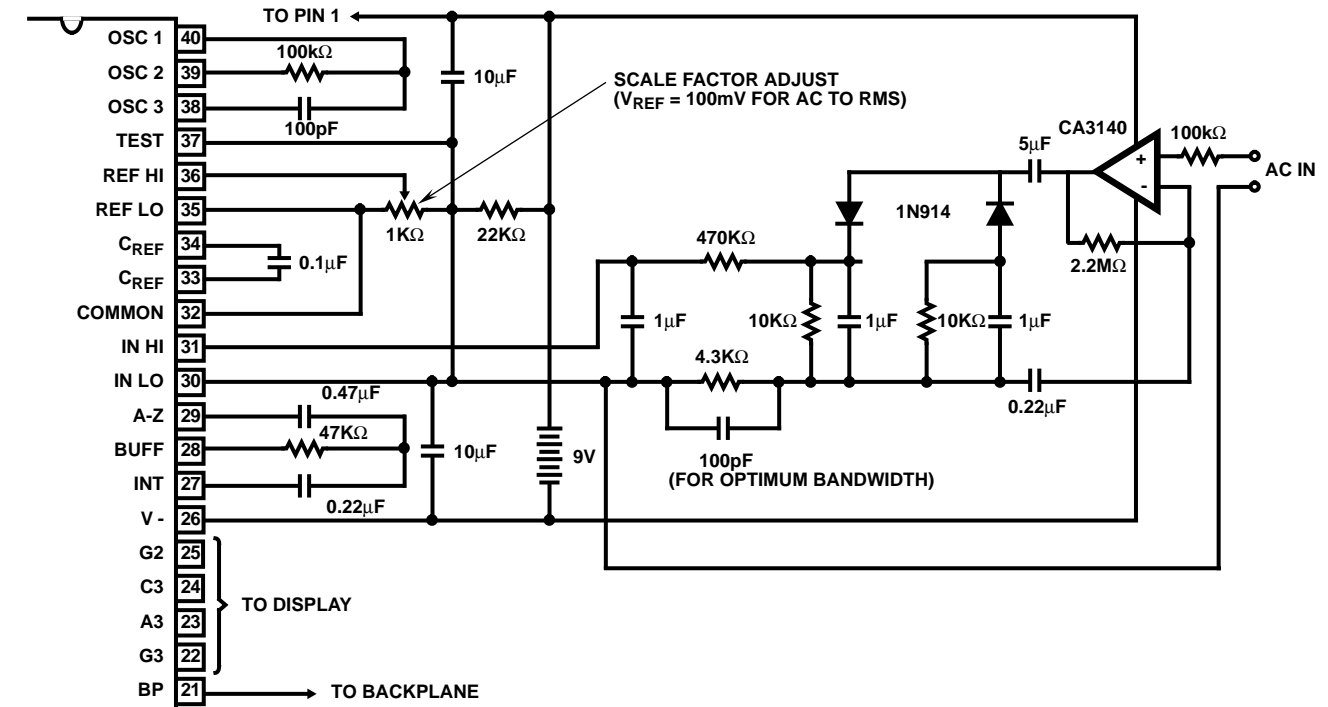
TO PIN 1

OSC 1 40
OSC 2 39
OSC 3 38
TEST 37
REF HI 36
REF LO 35
$C_{REF}$ 34
$C_{REF}$ 33
COMMON 32
IN HI 31
IN LO 30
A-Z 29
BUFF 28
INT 27
V - 26
G2 25
C3 24
A3 23
G3 22
BP 21

100kΩ
100pF
10μF
SCALE FACTOR ADJUST
($V_{REF}$ = 100mV FOR AC TO RMS)
1KΩ
22KΩ
0.1μF
0.47μF
47KΩ
0.22μF
10μF
9V
TO DISPLAY
TO BACKPLANE

470KΩ
1μF
10KΩ
1μF
4.3KΩ
100pF
(FOR OPTIMUM BANDWIDTH)
1N914
10KΩ
1μF
5μF
CA3140
+
-
100kΩ
AC IN
2.2MΩ
0.22μF